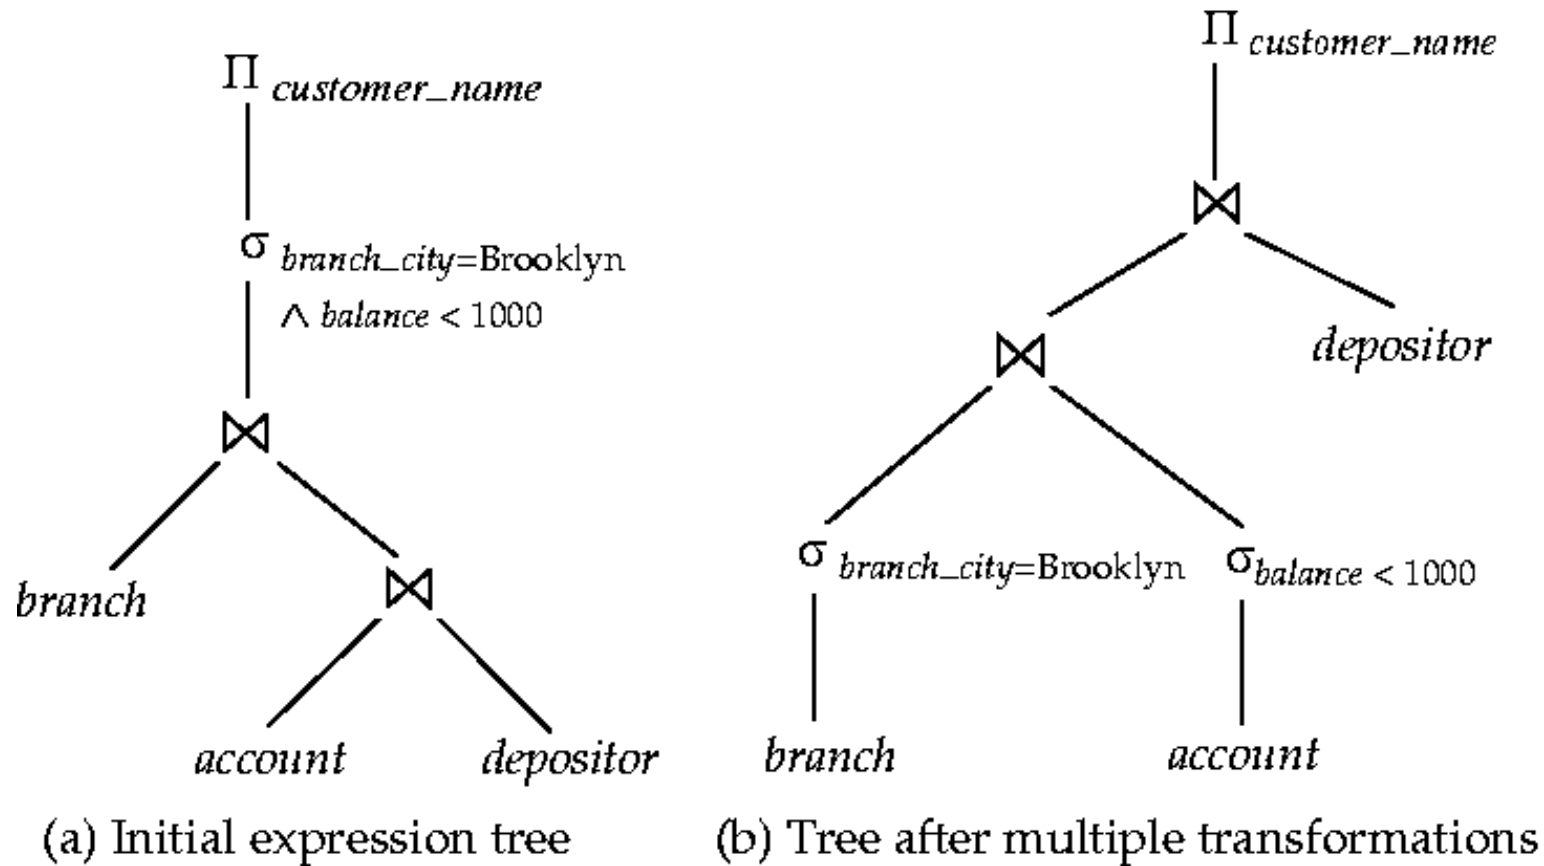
$\Pi_{customer\_name}$

$\sigma_{branch\_city = \text{Brooklyn} \wedge balance < 1000}$

$\bowtie$

branch

$\bowtie$

account

depositor

(a) Initial expression tree

$\Pi_{customer\_name}$

$\bowtie$

$\bowtie$

depositor

$\sigma_{branch\_city = \text{Brooklyn}}$

$\sigma_{balance < 1000}$

branch

account

(b) Tree after multiple transformations